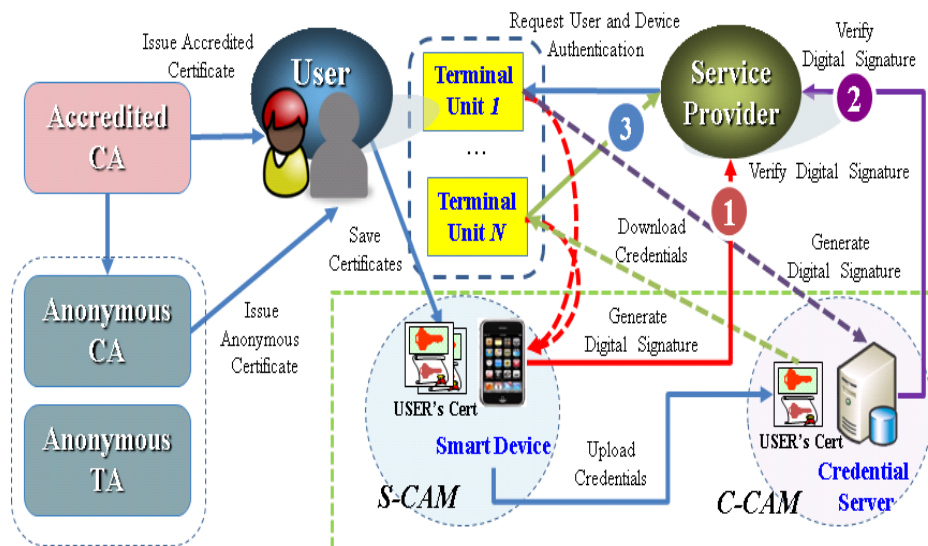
Issue Accredited Certificate

User

Request User and Device Authentication

Verify Digital Signature

Service Provider

Accredited CA

Terminal Unit 1

…

Terminal Unit N

3

2

Verify Digital Signature

1

Download Credentials

Generate Digital Signature

Save Certificates

Anonymous CA

Issue Anonymous Certificate

Generate Digital Signature

USER's Cert

Smart Device

Anonymous TA

Upload Credentials

USER's Cert

Credential Server

S-CAM

C-CAM